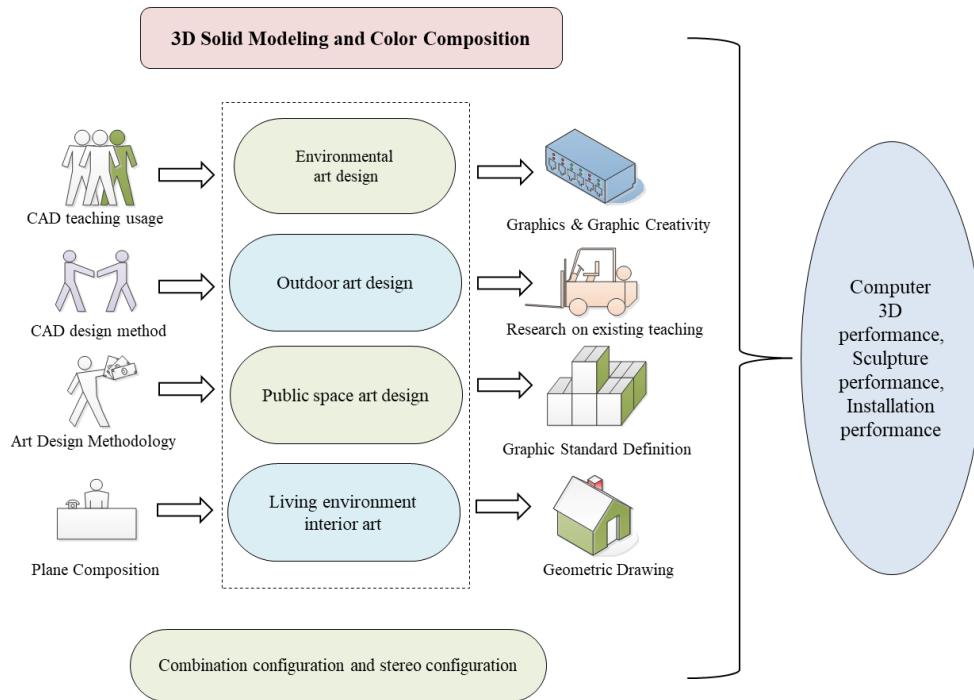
3D Solid Modeling and Color Composition

CAD teaching usage

Environmental art design

Graphics & Graphic Creativity

CAD design method

Outdoor art design

Research on existing teaching

Art Design Methodology

Public space art design

Graphic Standard Definition

Plane Composition

Living environment interior art

Geometric Drawing

Combination configuration and stereo configuration

Computer 3D performance, Sculpture performance, Installation performance